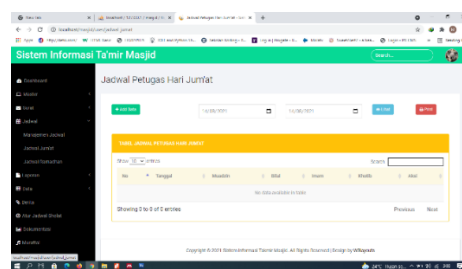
localhost/masjid/user/jadwal_jumat

Sistem Informasi Ta'mir Masjid

Search...

Dashboard
Master
Kas
Jadwal
Manajemen Jadwal
Jadwal Jum'at
Jadwal Ramadhan
Laporan
Data
Berita
Atur Jadwal Sholat
Dokumentasi
Akses

Jadwal Petugas Hari Jum'at

+ Add Data

14/06/2021

14/06/2021

Filter

Print

TABEL JADWAL PETUGAS HARI JUMAT

Show 10 entries

Search:

| No | Tanggal | Muadzin | Bilal | Imam | Khotib | Aksi |
|---|---|---|---|---|---|---|
| No data available in table | | | | | | |

Showing 0 to 0 of 0 entries

Previous Next

Copyright © 2021 Sistem Informasi Ta'mir Masjid. All Rights Reserved | Design by W3layouts